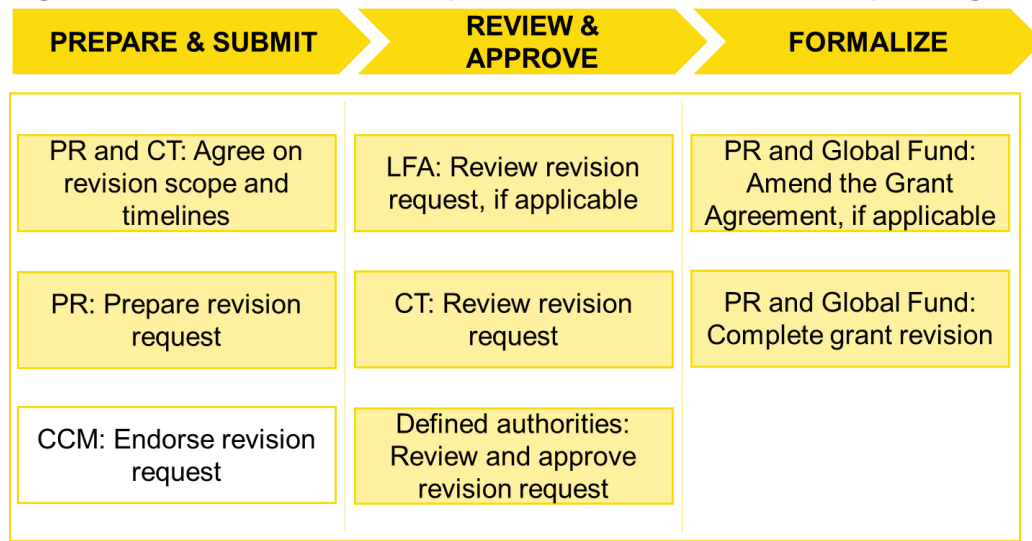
PREPARE & SUBMIT

REVIEW & APPROVE

FORMALIZE

PR and CT: Agree on revision scope and timelines

PR: Prepare revision request

CCM: Endorse revision request

LFA: Review revision request, if applicable

CT: Review revision request

Defined authorities: Review and approve revision request

PR and Global Fund: Amend the Grant Agreement, if applicable

PR and Global Fund: Complete grant revision